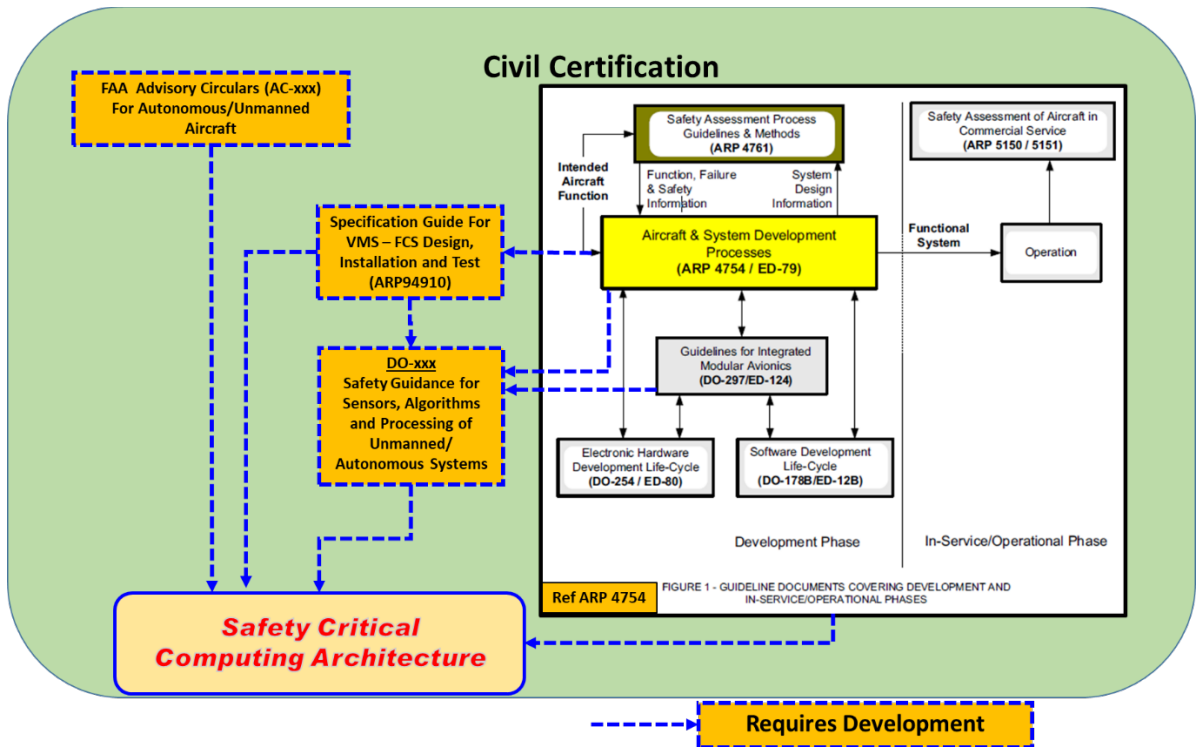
Civil Certification

FAA Advisory Circulars (AC-xxx) For Autonomous/Unmanned Aircraft

Specification Guide For VMS – FCS Design, Installation and Test (ARP94910)

DO-xxx
Safety Guidance for Sensors, Algorithms and Processing of Unmanned/ Autonomous Systems

Safety Assessment Process Guidelines & Methods
(ARP 4761)

Intended Aircraft Function

Function, Failure & Safety Information

System Design Information

Aircraft & System Development Processes
(ARP 4754 / ED-79)

Safety Assessment of Aircraft in Commercial Service
(ARP 5150 / 5151)

Functional System

Operation

Guidelines for Integrated Modular Avionics
(DO-297/ED-124)

Electronic Hardware Development Life-Cycle
(DO-254 / ED-80)

Software Development Life-Cycle
(DO-178B/ED-12B)

Development Phase

In-Service/Operational Phase

Ref ARP 4754

FIGURE 1 - GUIDELINE DOCUMENTS COVERING DEVELOPMENT AND IN-SERVICE/OPERATIONAL PHASES

Safety Critical Computing Architecture

Requires Development